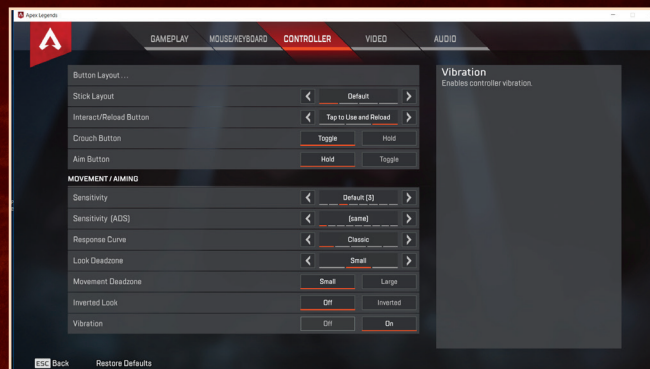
Apex Legends

GAMEPLAY MOUSE/KEYBOARD CONTROLLER VIDEO AUDIO

Button Layout . . .
Stick Layout Default
Interact/Reload Button Tap to Use and Reload
Crouch Button Toggle Hold
Aim Button Hold Toggle

MOVEMENT / AIMING
Sensitivity Default (3)
Sensitivity (ADS) (same)
Response Curve Classic
Look Deadzone Small
Movement Deadzone Small Large
Inverted Look Off Inverted
Vibration Off On

Vibration
Enables controller vibration.

ESC Back Restore Defaults